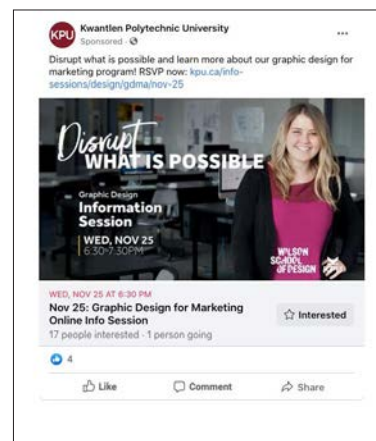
KPU

Kwantlen Polytechnic University
Sponsored ·

...

Disrupt what is possible and learn more about our graphic design for marketing program! RSVP now: kpu.ca/info-sessions/design/gdma/nov-25

Disrupt WHAT IS POSSIBLE

Graphic Design
Information Session
WED, NOV 25
6:30-7:30PM

WILSON SCHOOL OF DESIGN

WED, NOV 25 AT 6:30 PM
Nov 25: Graphic Design for Marketing Online Info Session
17 people interested · 1 person going

Interested

4

Like
Comment
Share